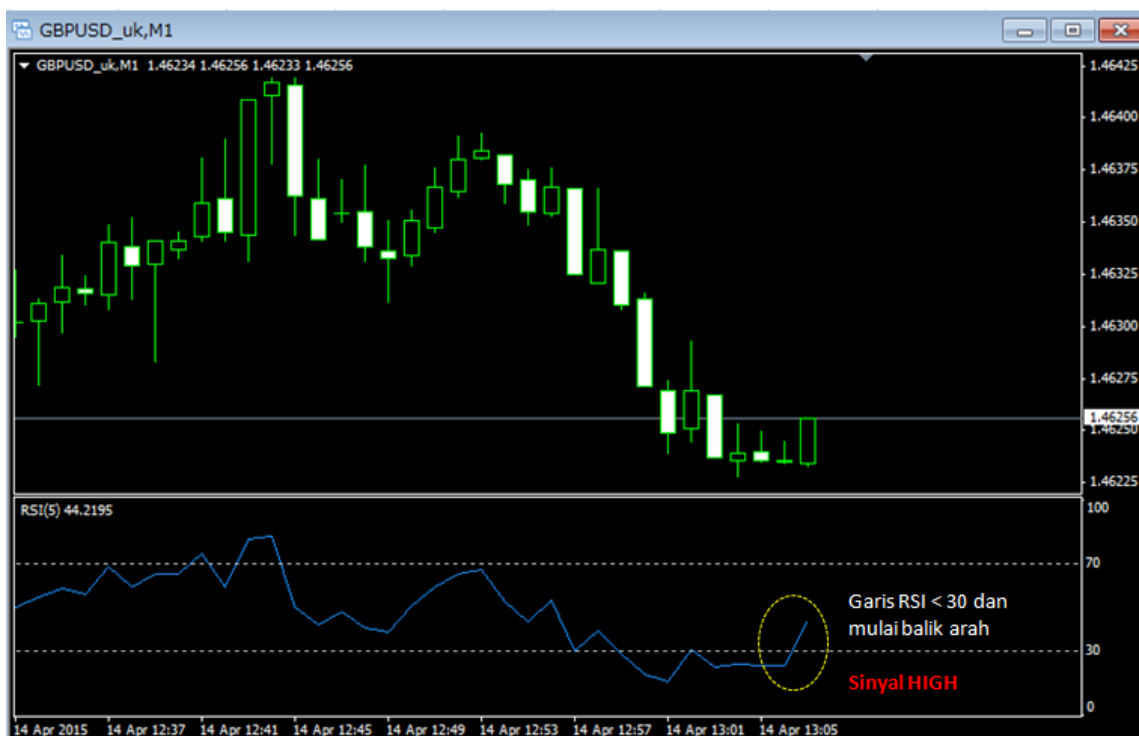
GBPUSD_uk,M1

GBPUSD_uk,M1 1.46234 1.46256 1.46233 1.46256

1.46425
1.46400
1.46375
1.46350
1.46325
1.46300
1.46275
1.46256
1.46250
1.46225

RSI(5) 44.2195

100
70
30
0

Garis RSI < 30 dan mulai balik arah

Sinyal HIGH

14 Apr 2015 14 Apr 12:37 14 Apr 12:41 14 Apr 12:45 14 Apr 12:49 14 Apr 12:53 14 Apr 12:57 14 Apr 13:01 14 Apr 13:05